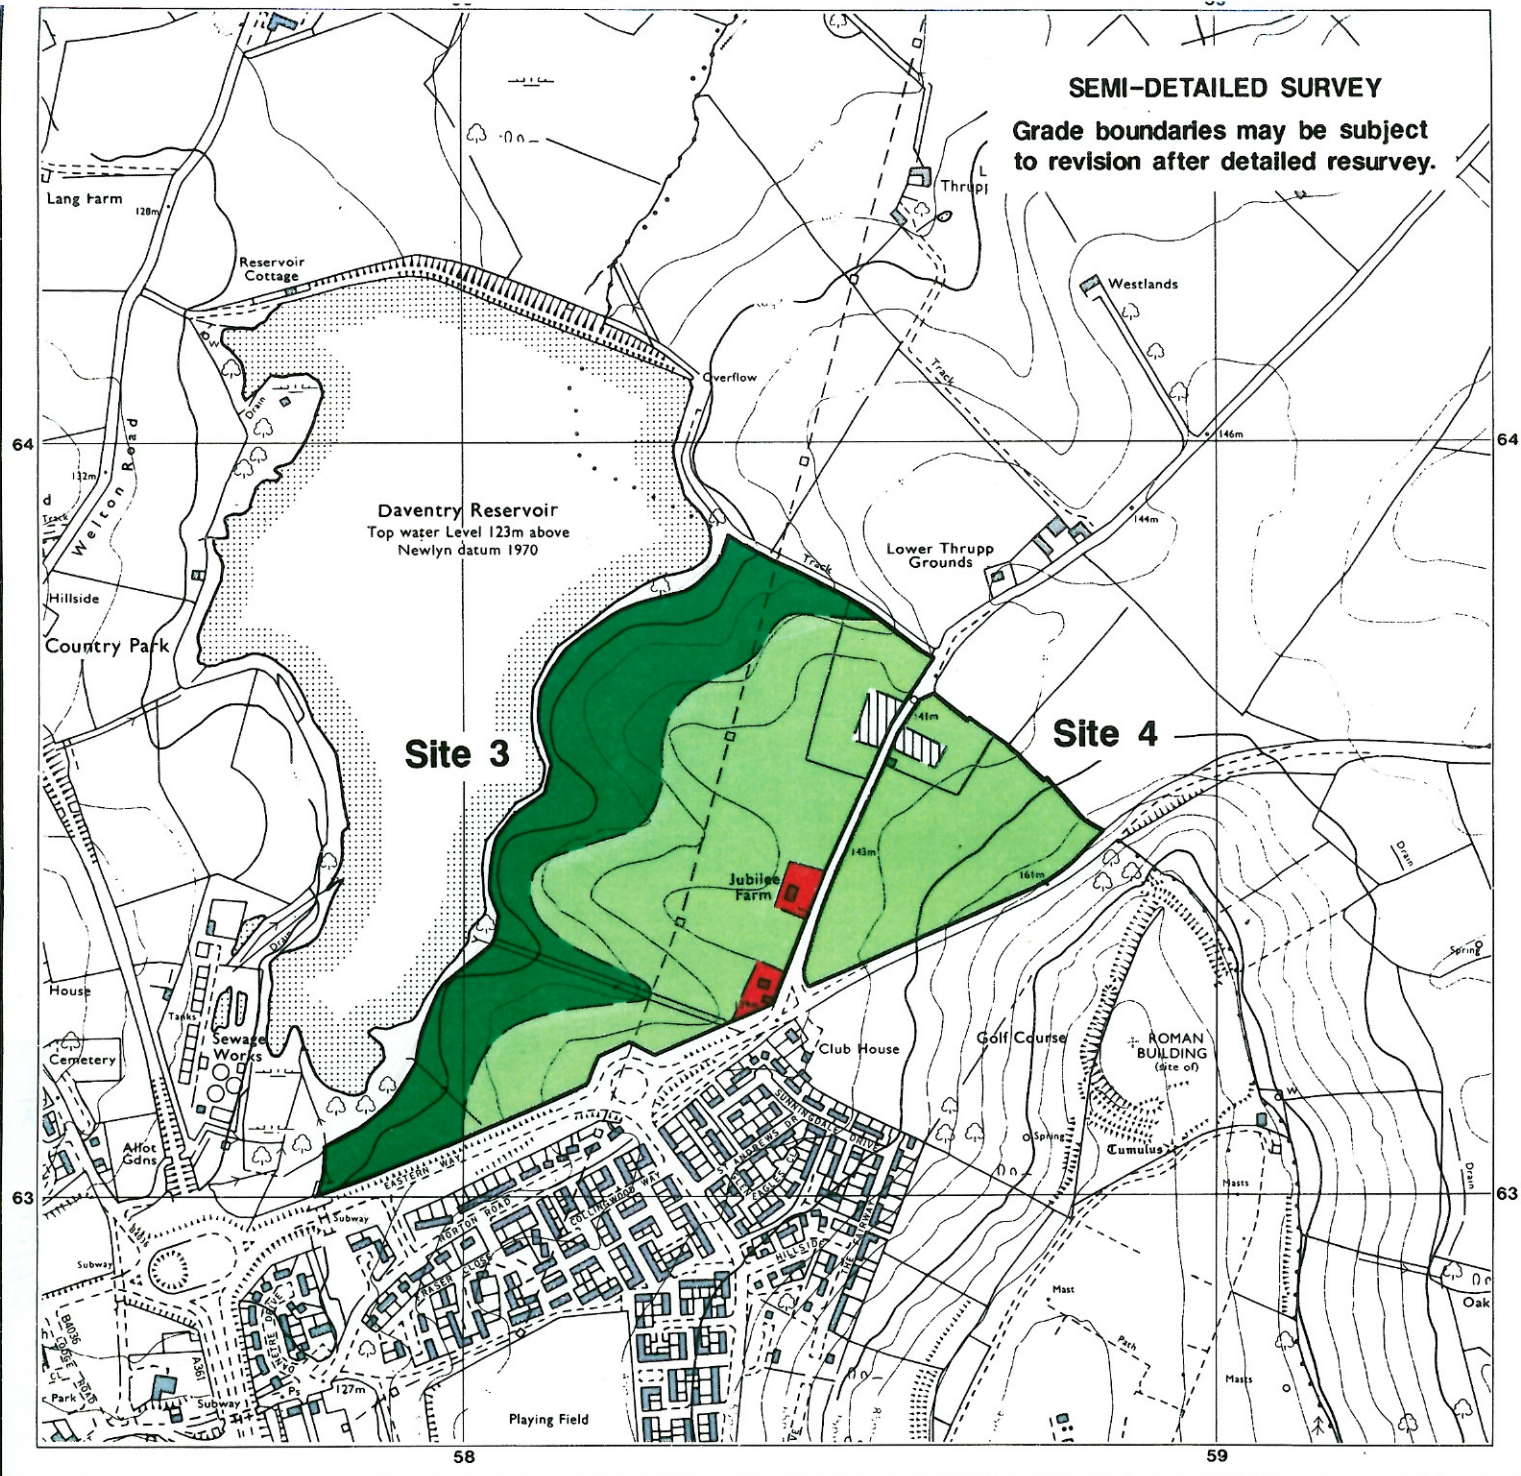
SEMI-DETAILED SURVEY
Grade boundaries may be subject to revision after detailed resurvey.

Lang Farm
128m
Reservoir Cottage
Thrupp
Westlands
Overflow
Track
Drain
W
64
64
146m
132m
Welton Road
Track
Daventry Reservoir
Top water Level 123m above Newlyn datum 1970
144m
Lower Thrupp Grounds
Track
Hillside
Country Park
141m
Site 3
Site 4
143m
Jubilee Farm
161m
Drain
Drain
Spring
House
Tanks
Sewage Works
Club House
Golf Course
ROMAN BUILDING
(site of)
Cemetery
Allot Gdns
Spring
Cumulus
EASTERN WAY
SUNNINGDALE DRIVE
ST ANDREWS DR
NORTON ROAD
COLLINGWOOD WAY
HILLSIDE
THE FAIRWAY
Masts
Drain
63
63
Subway
Subway
FRASER CLOSE
Mast
Oak
B4036
A361
127m
Ps
Path
Park
Subway
Masts
Playing Field
58
59